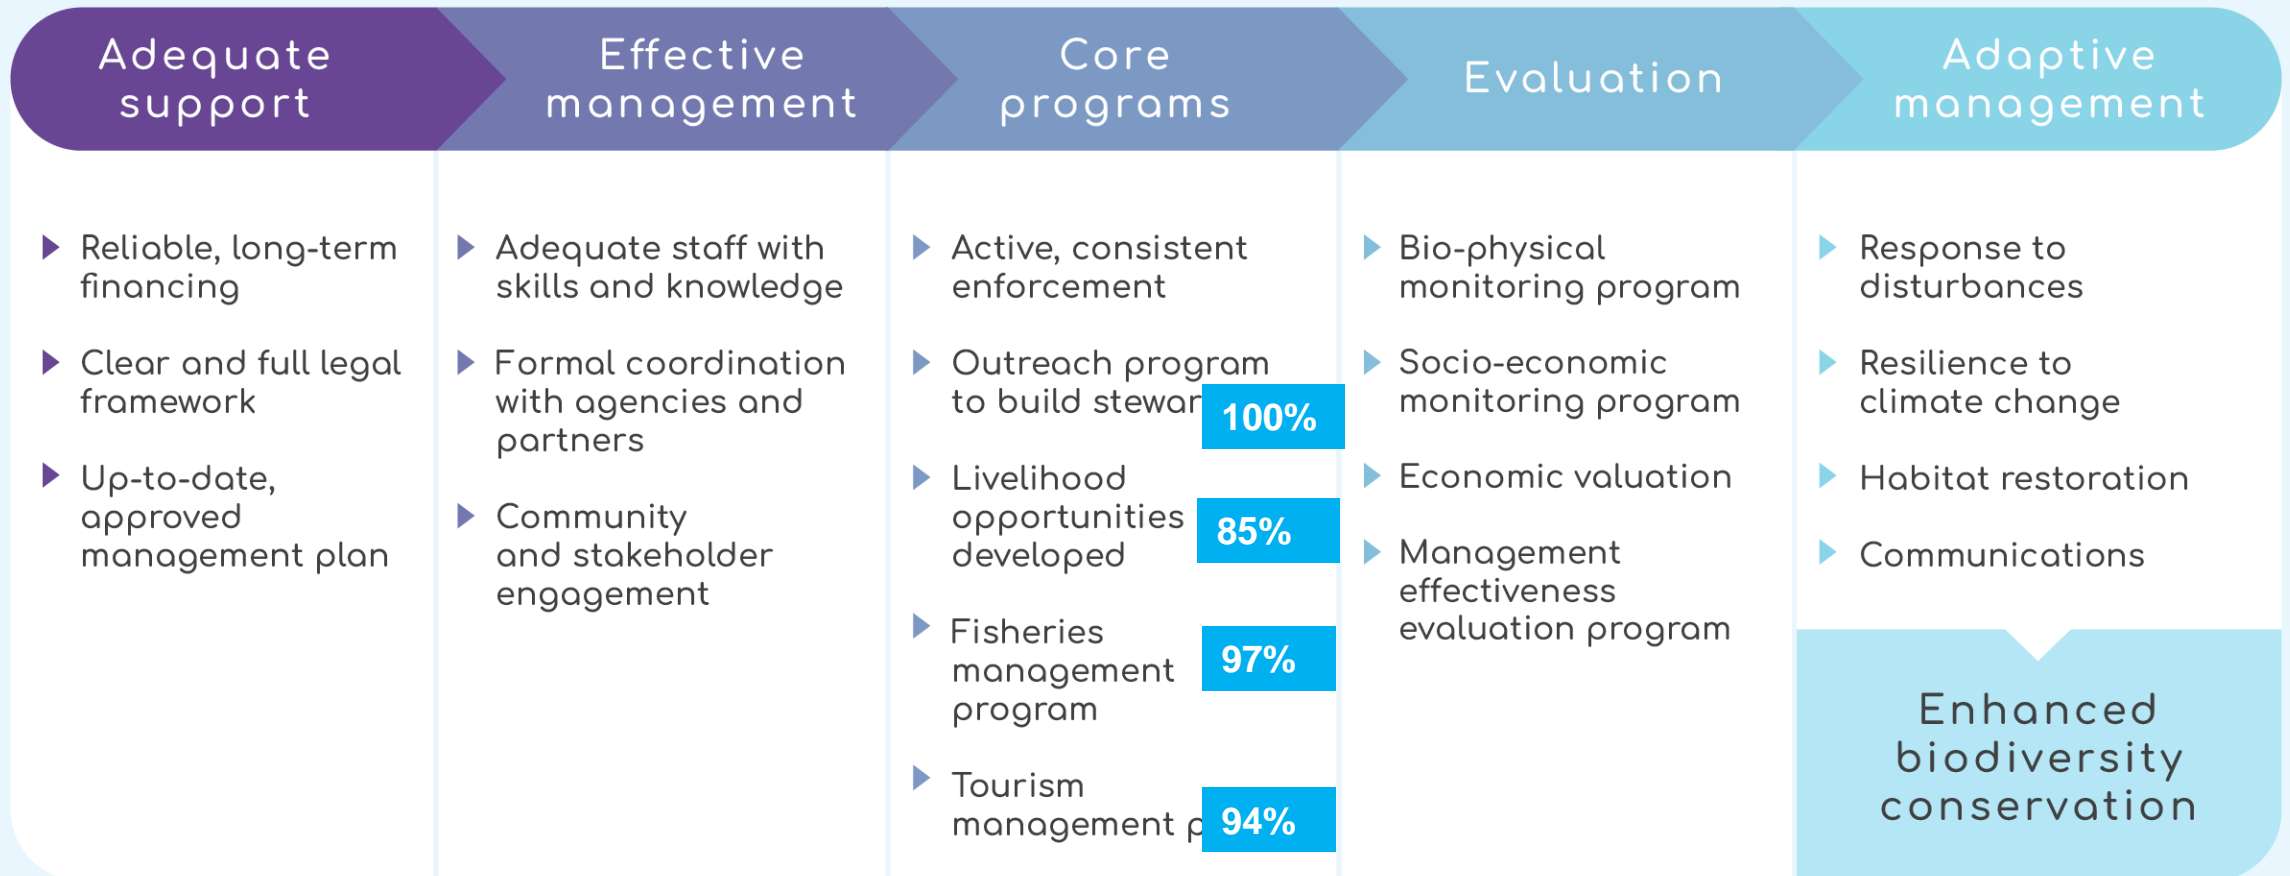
Adequate support

Reliable, long-term financing

Clear and full legal framework

Up-to-date, approved management plan

Effective management

Adequate staff with skills and knowledge

Formal coordination with agencies and partners

Community and stakeholder engagement

Core programs

Active, consistent enforcement

Outreach program to build stewar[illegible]

100%

Livelihood opportunities developed

85%

Fisheries management program

97%

Tourism management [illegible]

94%

Evaluation

Bio-physical monitoring program

Socio-economic monitoring program

Economic valuation

Management effectiveness evaluation program

Adaptive management

Response to disturbances

Resilience to climate change

Habitat restoration

Communications

Enhanced biodiversity conservation